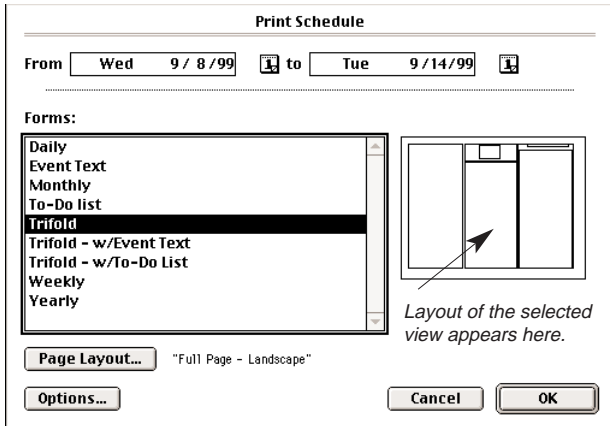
Print Schedule

From Wed 9/ 8/99 to Tue 9/14/99

Forms:

Daily
Event Text
Monthly
To-Do list
Trifold
Trifold - w/Event Text
Trifold - w/To-Do List
Weekly
Yearly

Layout of the selected view appears here.

Page Layout... "Full Page - Landscape"

Options...

Cancel

OK